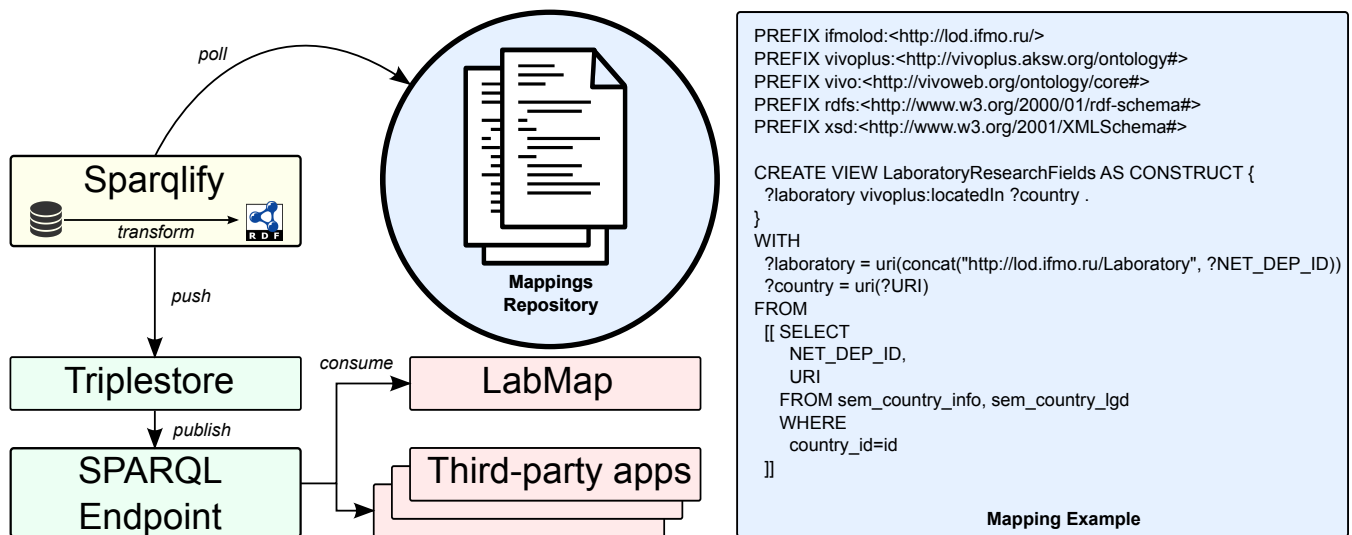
poll

Sparqlify

transform

RDF

push

Mappings Repository

Triplestore

publish

SPARQL Endpoint

consume

LabMap

Third-party apps

PREFIX ifmolod:<http://lod.ifmo.ru/>
PREFIX vivoplus:<http://vivoplus.aksw.org/ontology#>
PREFIX vivo:<http://vivoweb.org/ontology/core#>
PREFIX rdfs:<http://www.w3.org/2000/01/rdf-schema#>
PREFIX xsd:<http://www.w3.org/2001/XMLSchema#>

CREATE VIEW LaboratoryResearchFields AS CONSTRUCT {
?laboratory vivoplus:locatedIn ?country .
}
WITH
?laboratory = uri(concat("http://lod.ifmo.ru/Laboratory", ?NET_DEP_ID))
?country = uri(?URI)
FROM
[[ SELECT
NET_DEP_ID,
URI
FROM sem_country_info, sem_country_lgd
WHERE
country_id=id
]]

Mapping Example